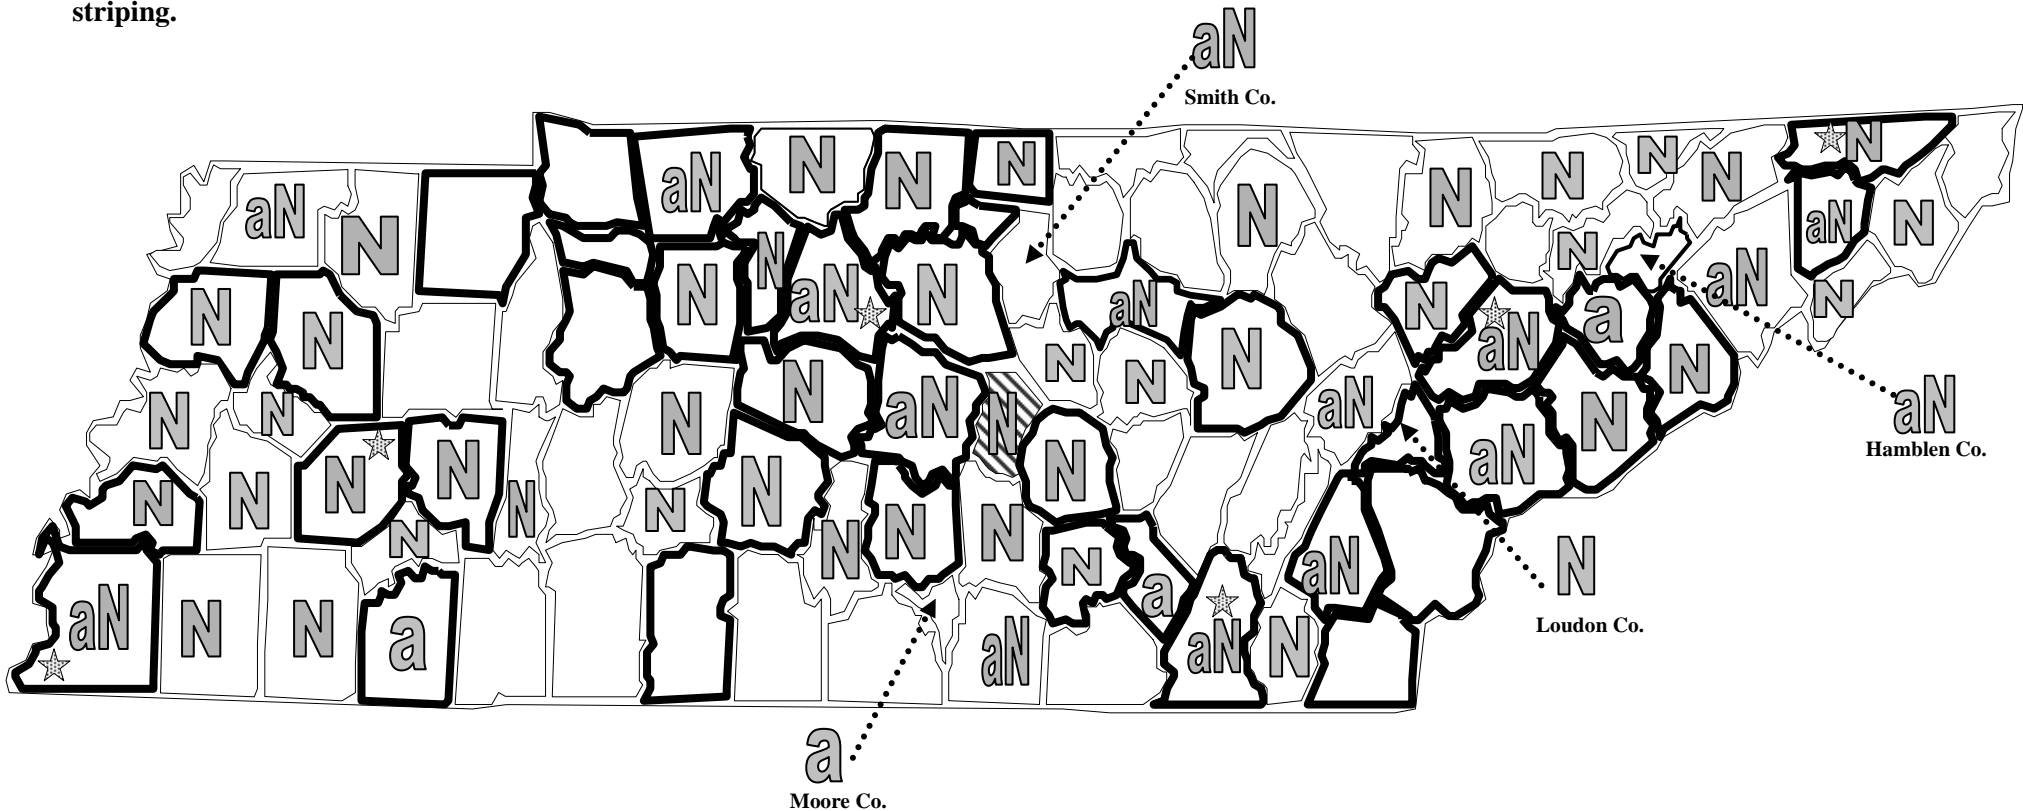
striping.

aN
Smith Co.

aN N
N N
N N
N N N
N N N
aN
N N N
N N aN N
aN N N
aN N N
aN
aN N N
N N N N N aN
N
N N aN
N
N
N N aN
aN
N
N N N
a
N N N
aN
N
N N N
N N N
aN
N N N N
aN
N
N
aN N N a
N
aN N
a aN
N

aN
Hamblen Co.

N
Loudon Co.

a
Moore Co.